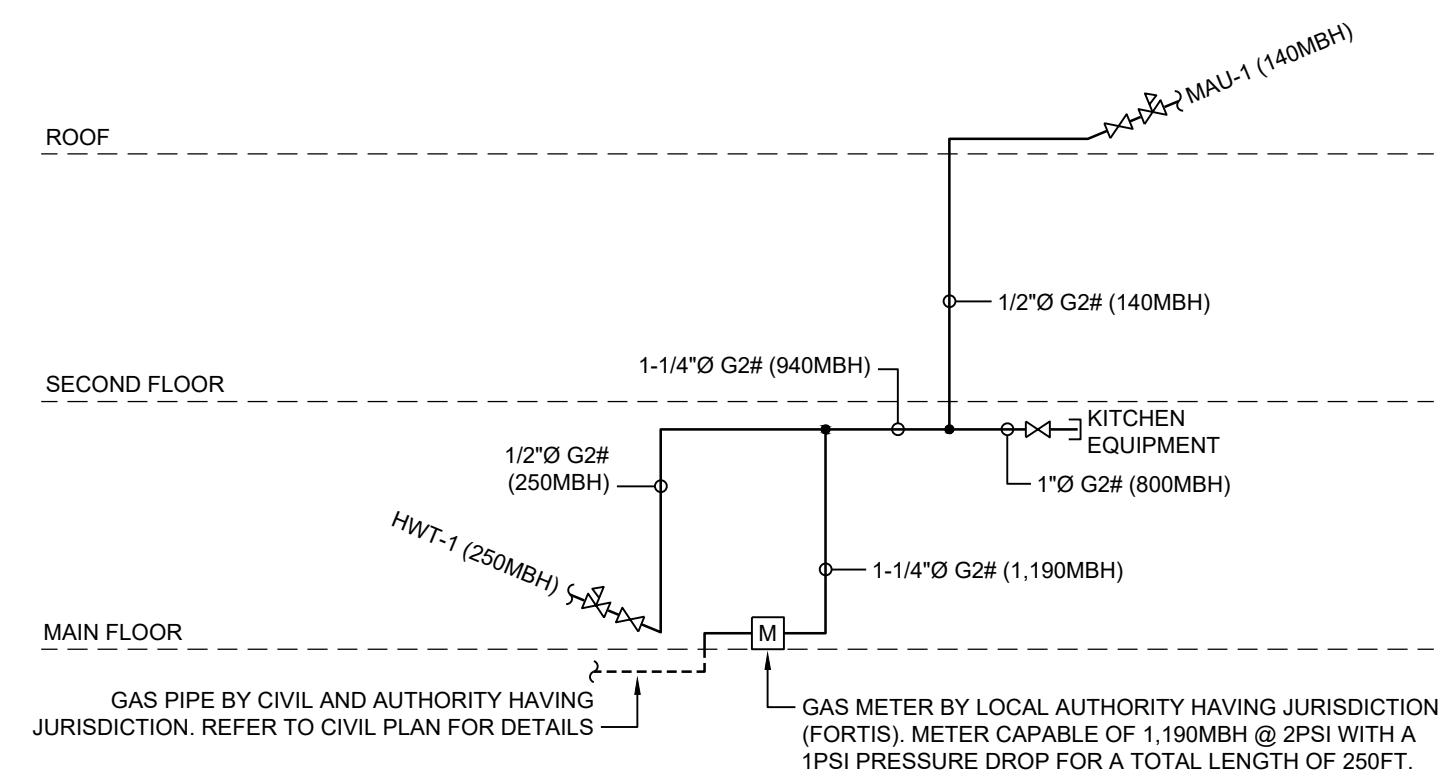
MAU-1 (140MBH)

ROOF

1/2"Ø G2# (140MBH)

1-1/4"Ø G2# (940MBH)

SECOND FLOOR

KITCHEN EQUIPMENT

1/2"Ø G2# (250MBH)

1"Ø G2# (800MBH)

HWT-1 (250MBH)

1-1/4"Ø G2# (1,190MBH)

MAIN FLOOR

M

GAS PIPE BY CIVIL AND AUTHORITY HAVING JURISDICTION. REFER TO CIVIL PLAN FOR DETAILS

GAS METER BY LOCAL AUTHORITY HAVING JURISDICTION (FORTIS). METER CAPABLE OF 1,190MBH @ 2PSI WITH A 1PSI PRESSURE DROP FOR A TOTAL LENGTH OF 250FT.